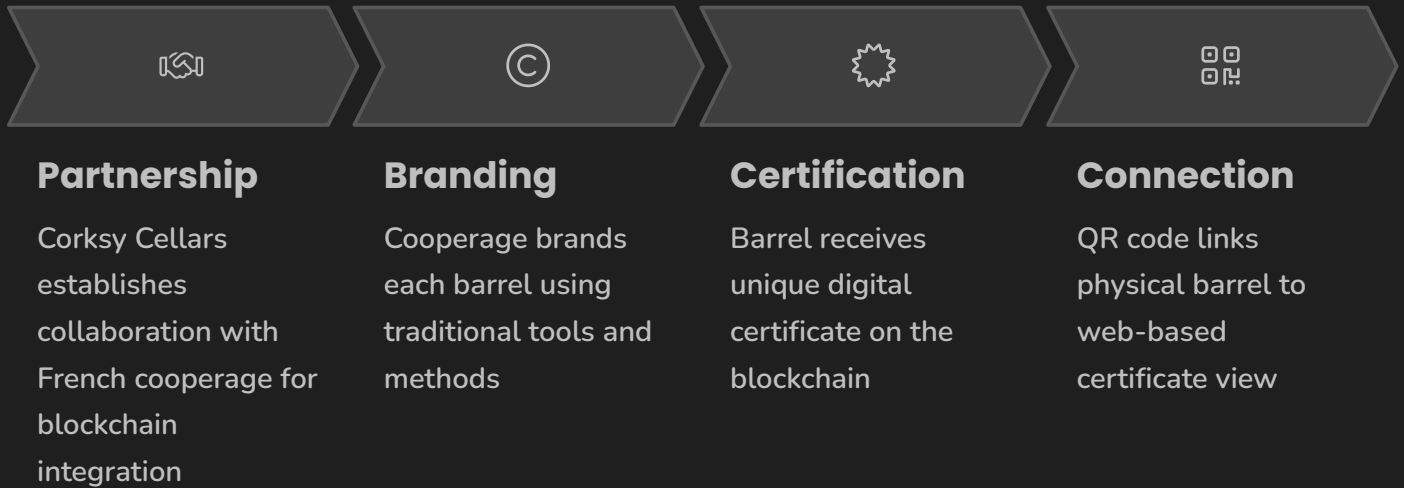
Partnership

Corksy Cellars establishes collaboration with French cooperage for blockchain integration

Branding

Cooperage brands each barrel using traditional tools and methods

Certification

Barrel receives unique digital certificate on the blockchain

Connection

QR code links physical barrel to web-based certificate view